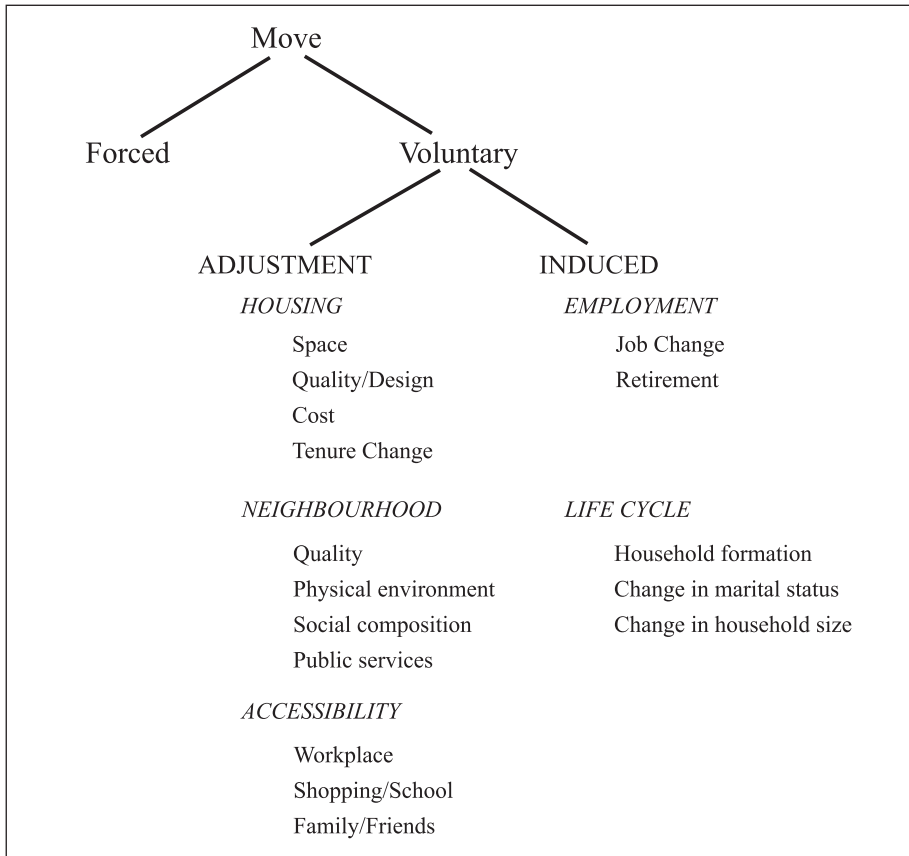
Move

Forced

Voluntary

ADJUSTMENT

HOUSING

Space
Quality/Design
Cost
Tenure Change

NEIGHBOURHOOD

Quality
Physical environment
Social composition
Public services

ACCESSIBILITY

Workplace
Shopping/School
Family/Friends

INDUCED

EMPLOYMENT

Job Change
Retirement

LIFE CYCLE

Household formation
Change in marital status
Change in household size